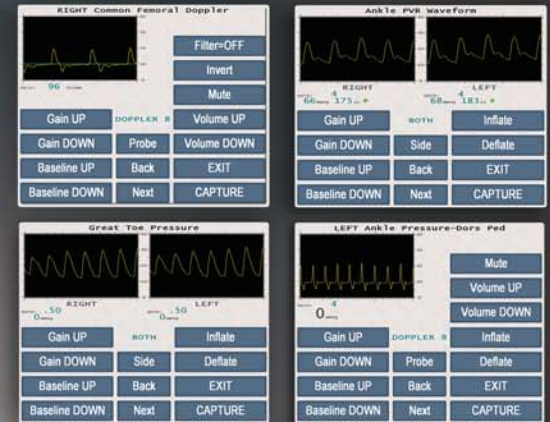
RIGHT Common Femoral Doppler

96

Filter=OFF
Invert
Mute
Volume UP
Volume DOWN
EXIT
CAPTURE

Gain UP
DOPPLER 8
Gain DOWN
Probe
Baseline UP
Back
Baseline DOWN
Next

Ankle PVR Waveform

RIGHT
66 4 175
LEFT
68 4 183

Gain UP
BOTH
Inflate
Gain DOWN
Side
Deflate
Baseline UP
Back
EXIT
Baseline DOWN
Next
CAPTURE

Great Toe Pressure

RIGHT
.50
0
LEFT
.50
0

Gain UP
BOTH
Inflate
Gain DOWN
Side
Deflate
Baseline UP
Back
EXIT
Baseline DOWN
Next
CAPTURE

LEFT Ankle Pressure-Dors Ped

4
0

Mute
Volume UP
Volume DOWN

Gain UP
DOPPLER 8
Inflate
Gain DOWN
Probe
Deflate
Baseline UP
Back
EXIT
Baseline DOWN
Next
CAPTURE